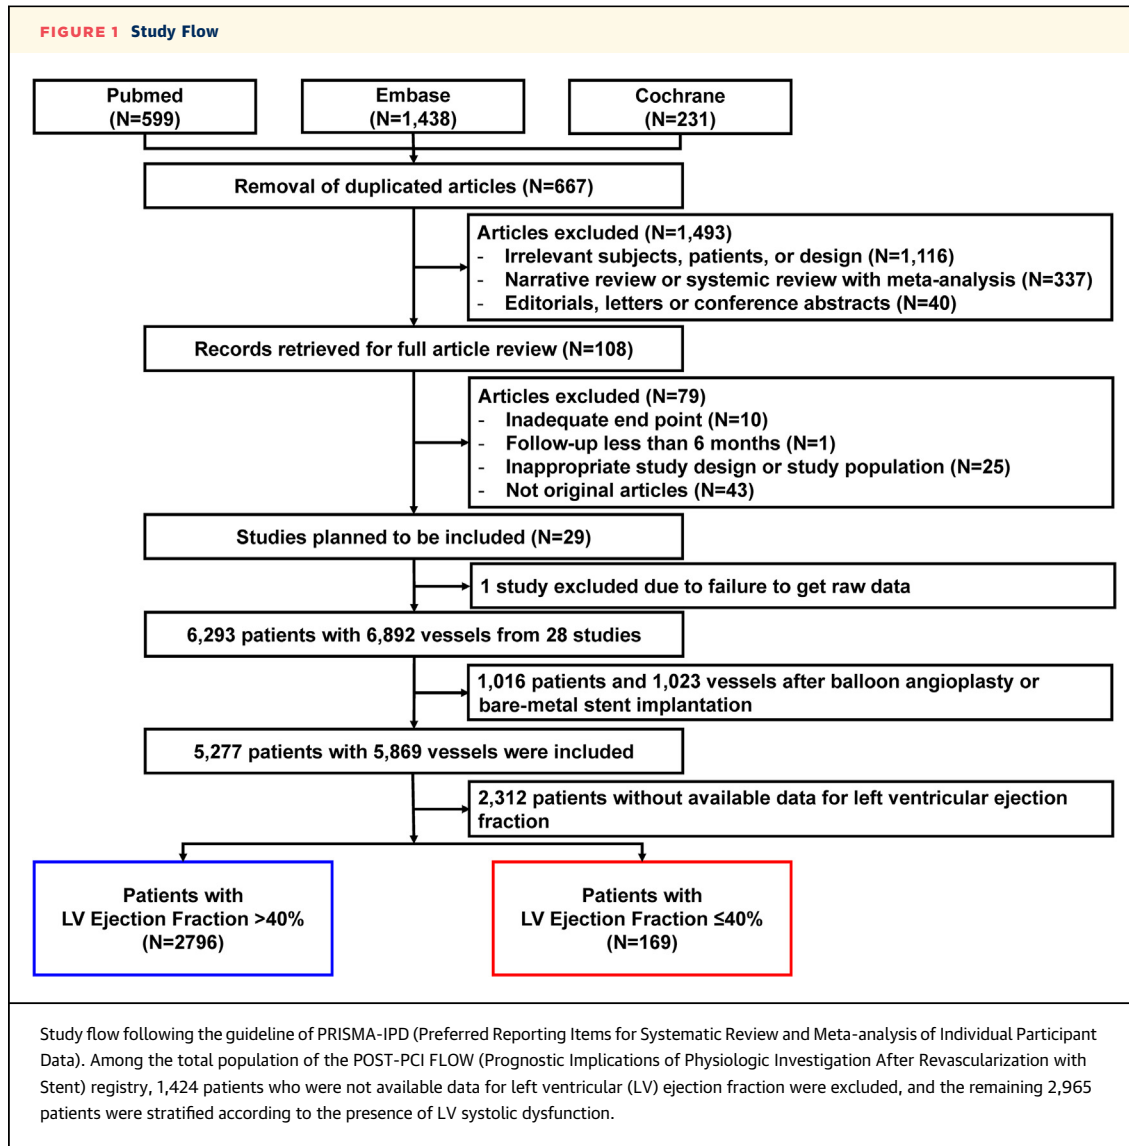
FIGURE 1 Study Flow

Pubmed (N=599)

Embase (N=1,438)

Cochrane (N=231)

Removal of duplicated articles (N=667)

Articles excluded (N=1,493)
- Irrelevant subjects, patients, or design (N=1,116)
- Narrative review or systemic review with meta-analysis (N=337)
- Editorials, letters or conference abstracts (N=40)

Records retrieved for full article review (N=108)

Articles excluded (N=79)
- Inadequate end point (N=10)
- Follow-up less than 6 months (N=1)
- Inappropriate study design or study population (N=25)
- Not original articles (N=43)

Studies planned to be included (N=29)

1 study excluded due to failure to get raw data

6,293 patients with 6,892 vessels from 28 studies

1,016 patients and 1,023 vessels after balloon angioplasty or bare-metal stent implantation

5,277 patients with 5,869 vessels were included

2,312 patients without available data for left ventricular ejection fraction

Patients with LV Ejection Fraction >40% (N=2796)

Patients with LV Ejection Fraction ≤40% (N=169)

Study flow following the guideline of PRISMA-IPD (Preferred Reporting Items for Systematic Review and Meta-analysis of Individual Participant Data). Among the total population of the POST-PCI FLOW (Prognostic Implications of Physiologic Investigation After Revascularization with Stent) registry, 1,424 patients who were not available data for left ventricular (LV) ejection fraction were excluded, and the remaining 2,965 patients were stratified according to the presence of LV systolic dysfunction.